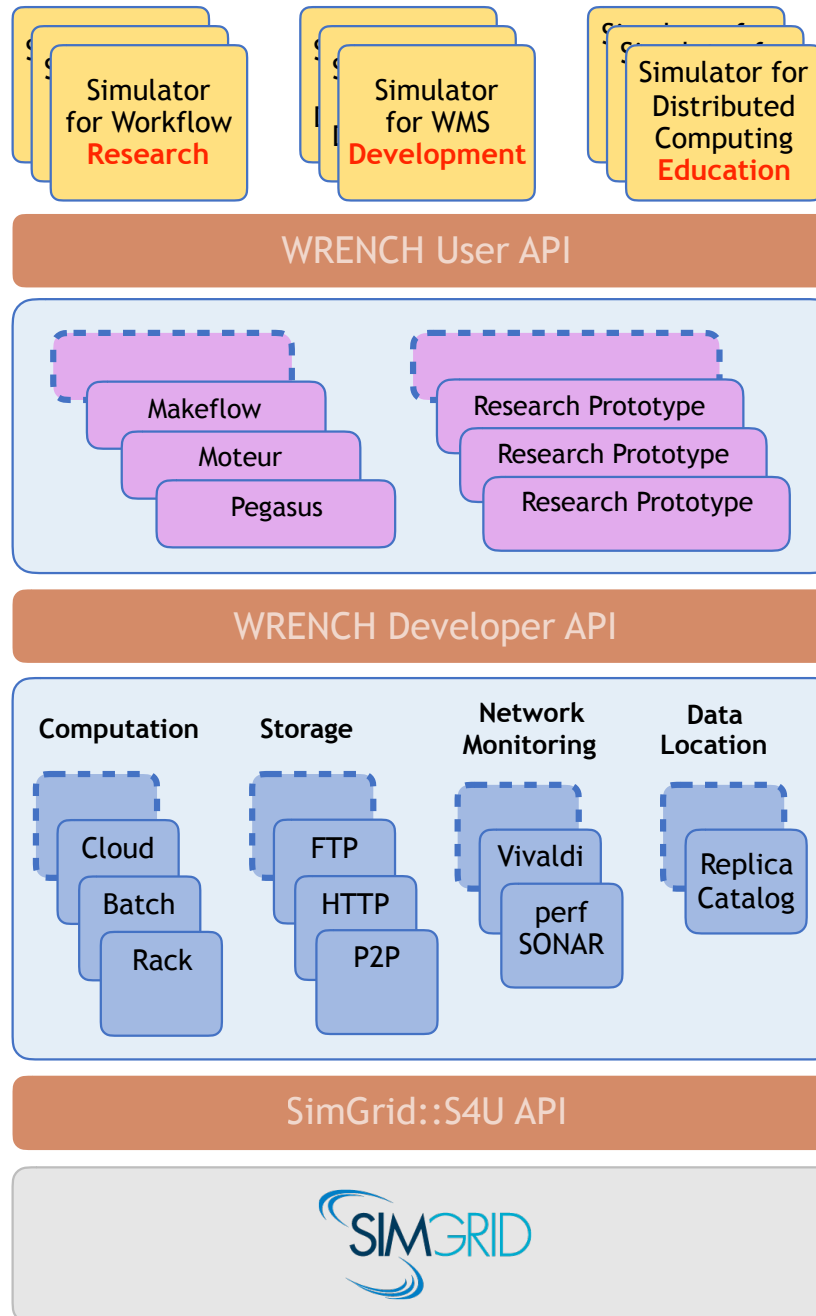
Simulator for Workflow Research

Simulator for WMS Development

Simulator for Distributed Computing Education

WRENCH User API

Makeflow

Moteur

Pegasus

Research Prototype

Research Prototype

Research Prototype

WRENCH Developer API

Computation

Storage

Network Monitoring

Data Location

Cloud

Batch

Rack

FTP

HTTP

P2P

Vivaldi

perf SONAR

Replica Catalog

SimGrid::S4U API

SIMGRID